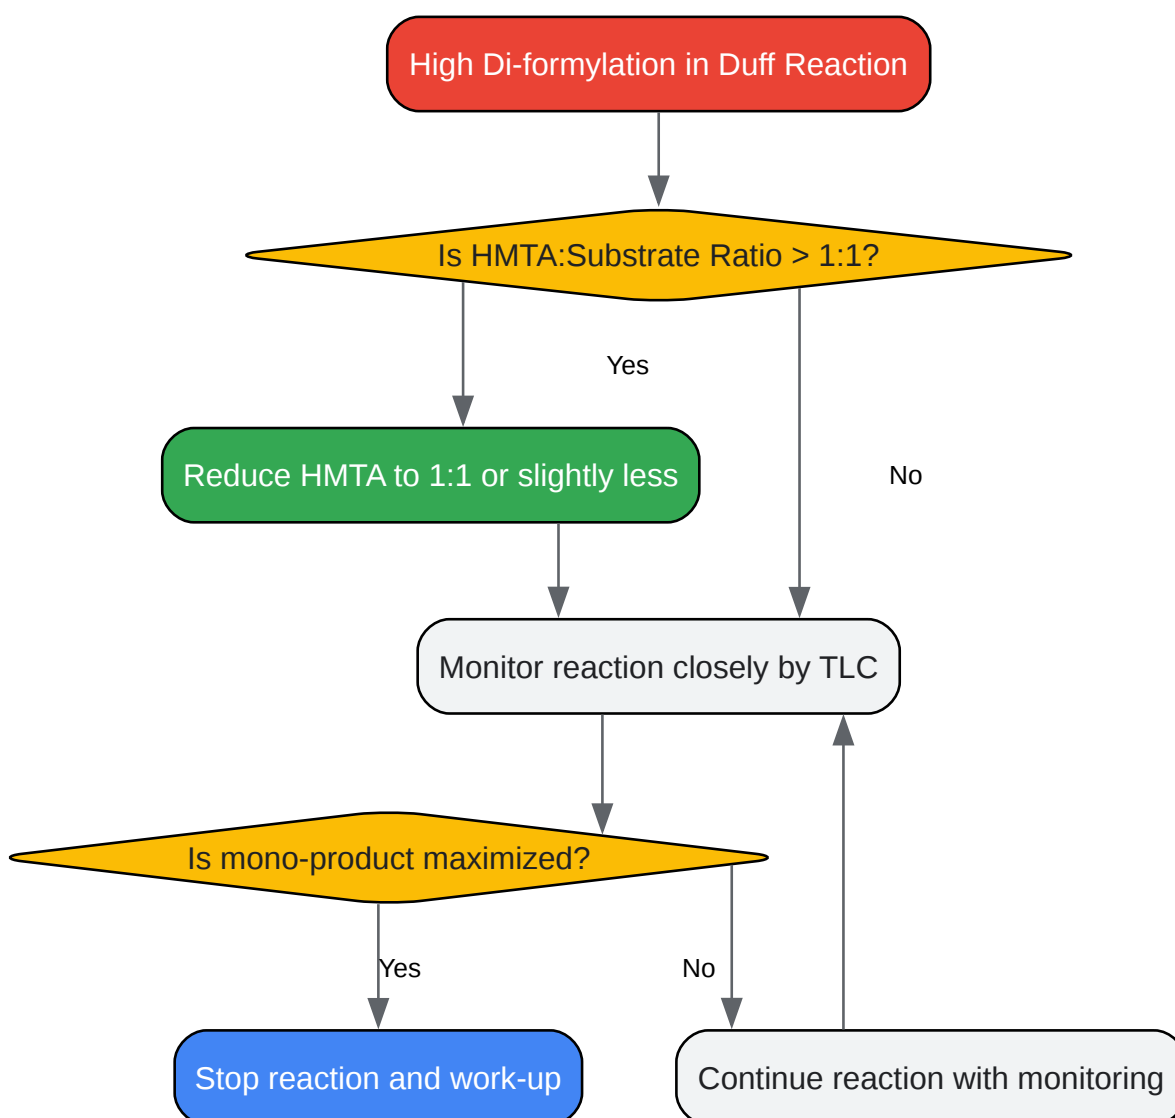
High Di-formylation in Duff Reaction

Is HMTA:Substrate Ratio > 1:1?

Yes

No

Reduce HMTA to 1:1 or slightly less

Monitor reaction closely by TLC

Is mono-product maximized?

Yes

No

Stop reaction and work-up

Continue reaction with monitoring